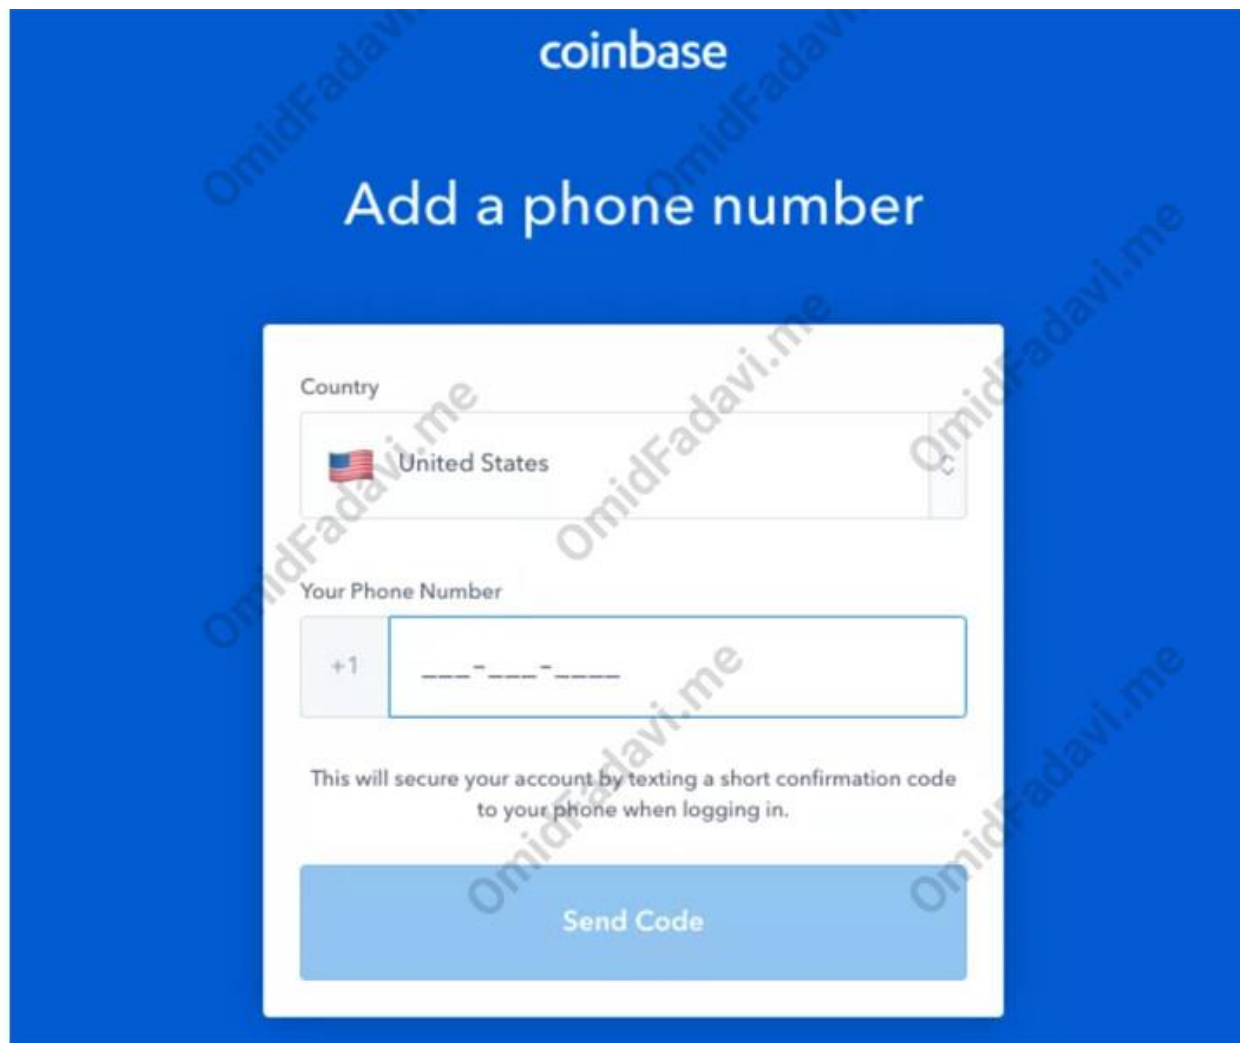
coinbase

Add a phone number

Country

United States

Your Phone Number

+1

___-___-____

This will secure your account by texting a short confirmation code to your phone when logging in.

Send Code

OmidFadavi.me